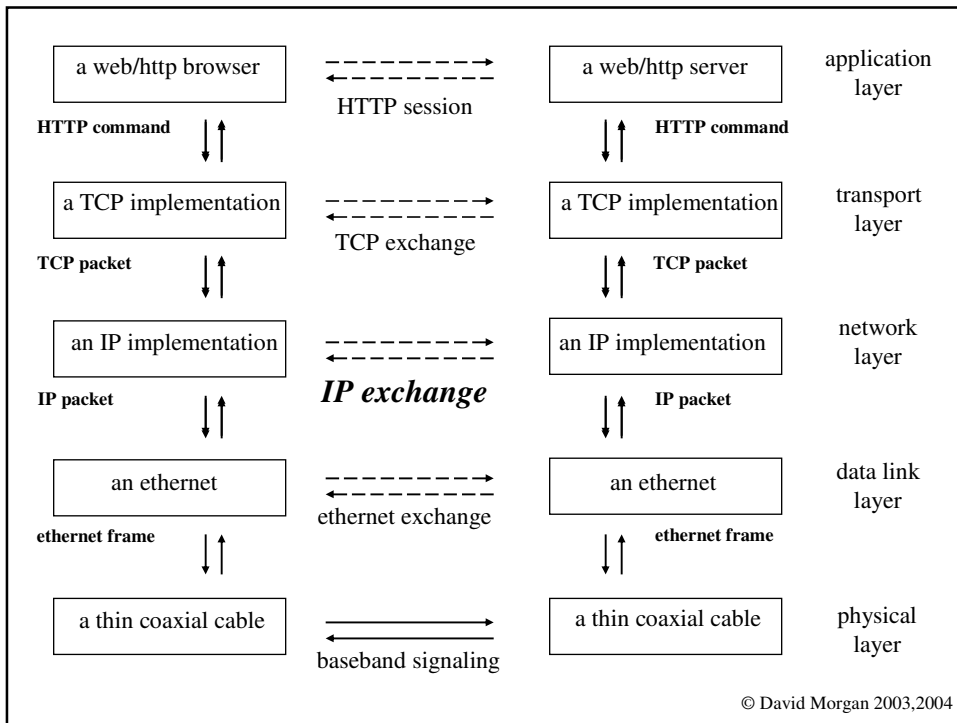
a web/http browser

HTTP session

a web/http server

application layer

HTTP command

HTTP command

a TCP implementation

TCP exchange

a TCP implementation

transport layer

TCP packet

TCP packet

an IP implementation

*IP exchange*

an IP implementation

network layer

IP packet

IP packet

an ethernet

ethernet exchange

an ethernet

data link layer

ethernet frame

ethernet frame

a thin coaxial cable

baseband signaling

a thin coaxial cable

physical layer

© David Morgan 2003,2004